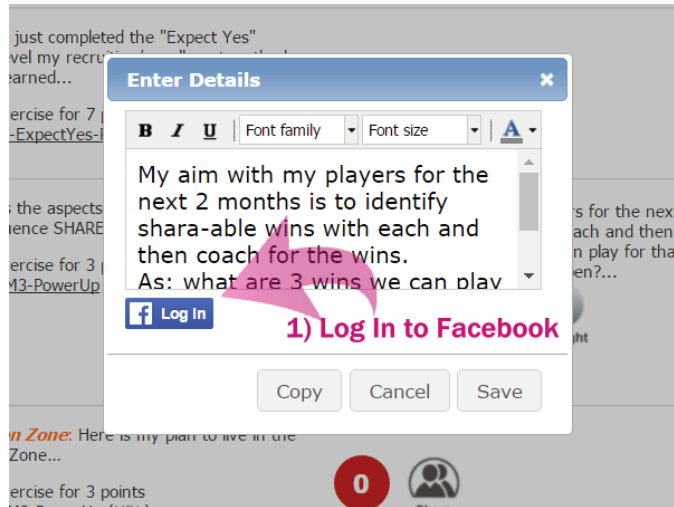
just completed the "Expect Yes"
vel my recruiti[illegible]
earned...

ercise for 7 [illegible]
-ExpectYes-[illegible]

Enter Details

B I U Font family Font size A

My aim with my players for the next 2 months is to identify shara-able wins with each and then coach for the wins.
As: what are 3 wins we can play

Log In

1) Log In to Facebook

Copy Cancel Save

the aspects
ence SHARE

ercise for 3 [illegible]
M3-PowerUp

rs for the nex
each and then
n play for tha
en?...

ght

n Zone: Here is my plan to live in the
Zone...

ercise for 3 points

0